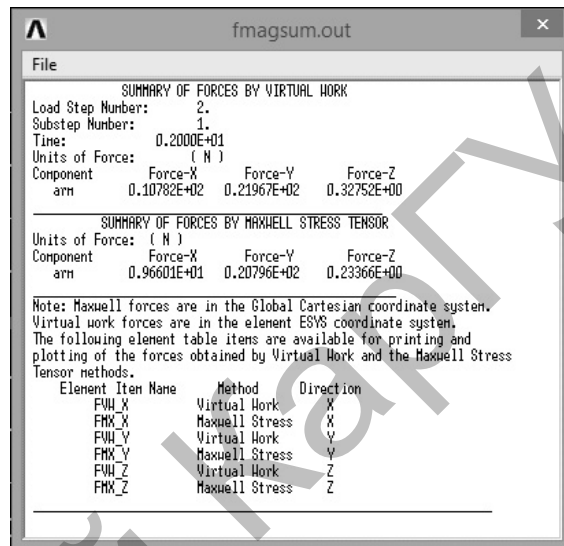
fmagsum.out

File

SUMMARY OF FORCES BY VIRTUAL WORK
Load Step Number: 2.
Substep Number: 1.
Time: 0.2000E+01
Units of Force: ( N )

| Component | Force-X | Force-Y | Force-Z |
|---|---|---|---|
| arm | 0.10782E+02 | 0.21967E+02 | 0.32752E+00 |

SUMMARY OF FORCES BY MAXWELL STRESS TENSOR
Units of Force: ( N )

| Component | Force-X | Force-Y | Force-Z |
|---|---|---|---|
| arm | 0.96601E+01 | 0.20796E+02 | 0.23366E+00 |

Note: Maxwell forces are in the Global Cartesian coordinate system. Virtual work forces are in the element ESYS coordinate system. The following element table items are available for printing and plotting of the forces obtained by Virtual Work and the Maxwell Stress Tensor methods.

| Element Item Name | Method | Direction |
|---|---|---|
| FVW_X | Virtual Work | X |
| FMX_X | Maxwell Stress | X |
| FVW_Y | Virtual Work | Y |
| FMX_Y | Maxwell Stress | Y |
| FVW_Z | Virtual Work | Z |
| FMX_Z | Maxwell Stress | Z |